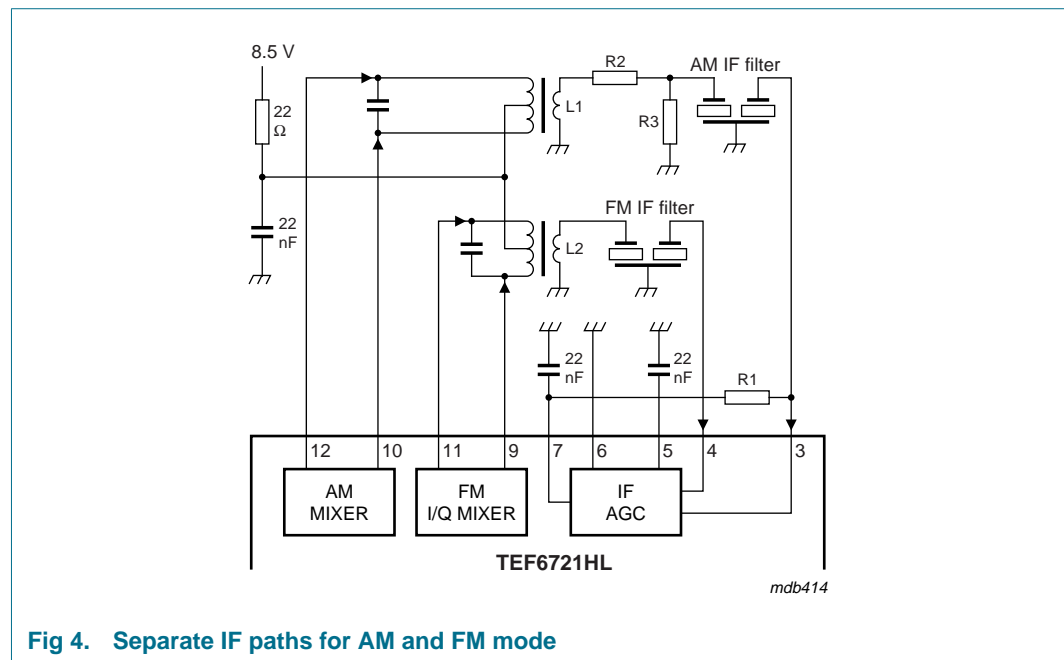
8.5 V

22 Ω

22 nF

R2

AM IF filter

L1

R3

FM IF filter

L2

22 nF

22 nF

R1

12

10

11

9

7

6

5

4

3

AM MIXER

FM I/Q MIXER

IF AGC

TEF6721HL

mdb414

Fig 4. Separate IF paths for AM and FM mode